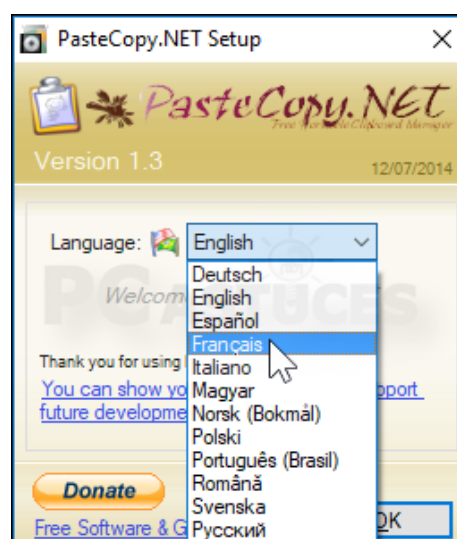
PasteCopy.NET Setup

PasteCopy.NET
Free Portable Clipboard Manager

Version 1.3

12/07/2014

Language: English

Deutsch
English
Español
Français
Italiano
Magyar
Norsk (Bokmål)
Polski
Português (Brasil)
Română
Svenska
Русский

Welcom

PC ASTUCES

Thank you for using

You can show yo
future developme

pport

Donate

Free Software & G

OK